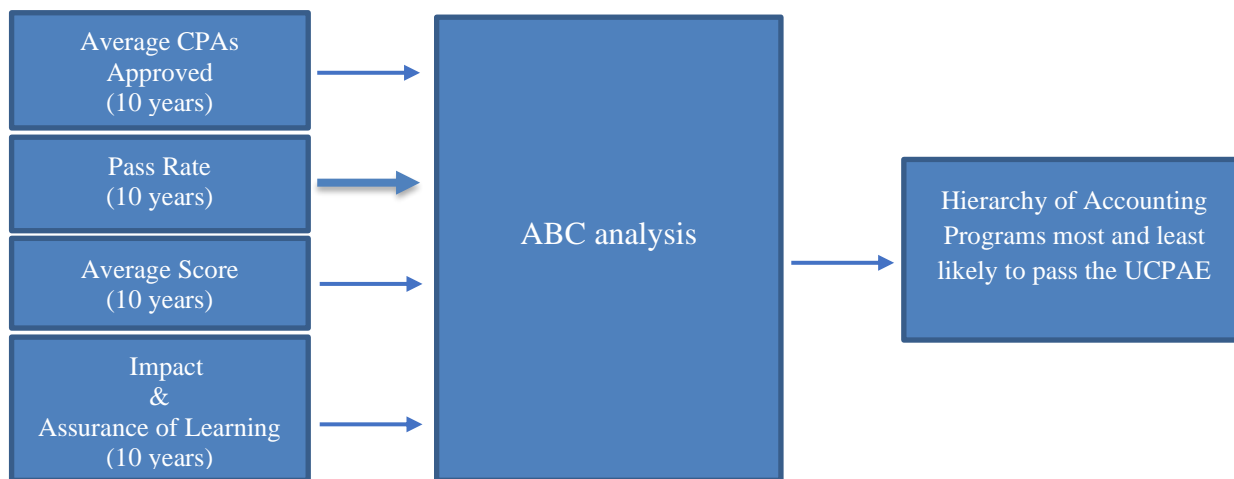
Average CPAs Approved (10 years)

Pass Rate (10 years)

Average Score (10 years)

Impact & Assurance of Learning (10 years)

ABC analysis

Hierarchy of Accounting Programs most and least likely to pass the UCPAE